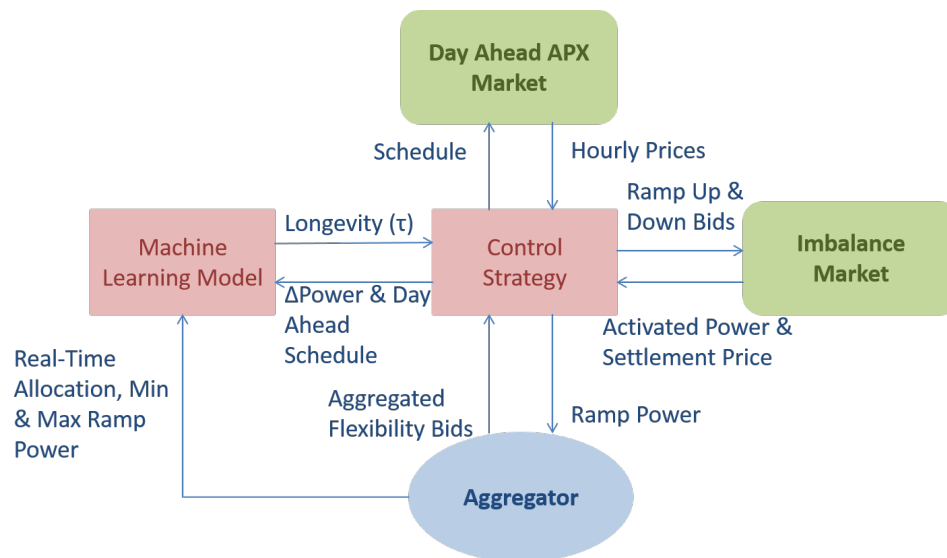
Day Ahead APX Market

Schedule

Hourly Prices

Ramp Up & Down Bids

Machine Learning Model

Longevity (τ)

Control Strategy

Imbalance Market

ΔPower & Day Ahead Schedule

Activated Power & Settlement Price

Real-Time Allocation, Min & Max Ramp Power

Aggregated Flexibility Bids

Ramp Power

Aggregator